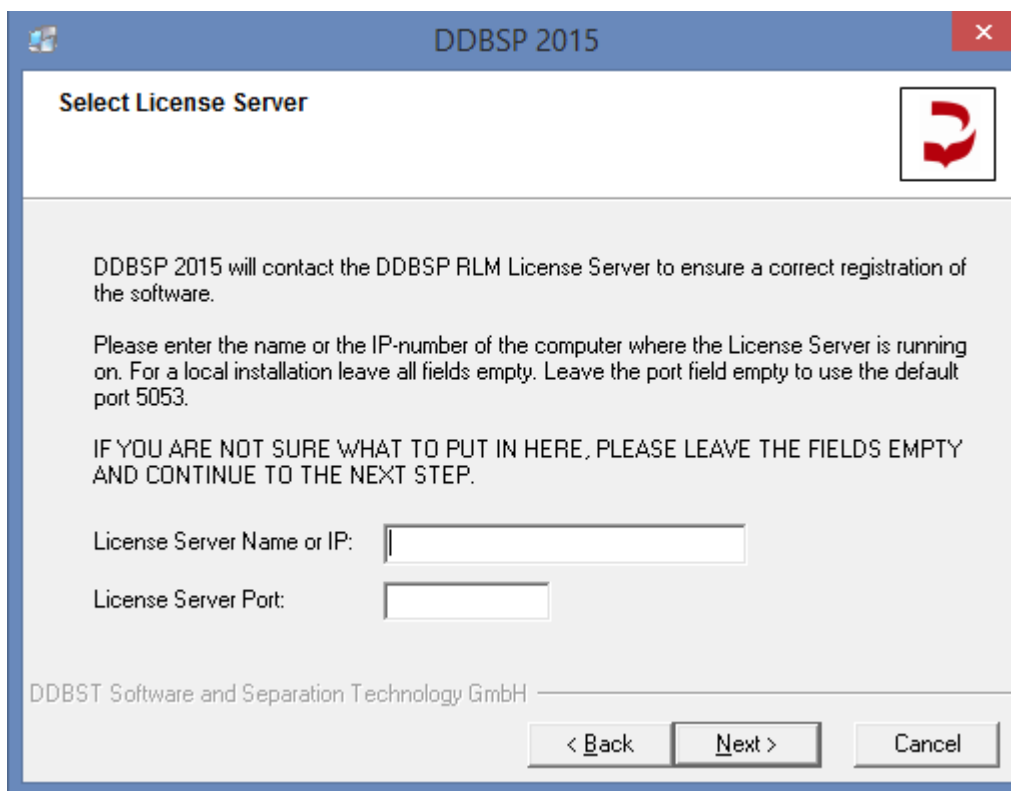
DDBSP 2015

Select License Server

DDBSP 2015 will contact the DDBSP RLM License Server to ensure a correct registration of the software.

Please enter the name or the IP-number of the computer where the License Server is running on. For a local installation leave all fields empty. Leave the port field empty to use the default port 5053.

IF YOU ARE NOT SURE WHAT TO PUT IN HERE, PLEASE LEAVE THE FIELDS EMPTY AND CONTINUE TO THE NEXT STEP.

License Server Name or IP:

License Server Port:

DDBST Software and Separation Technology GmbH

< Back
Next >
Cancel